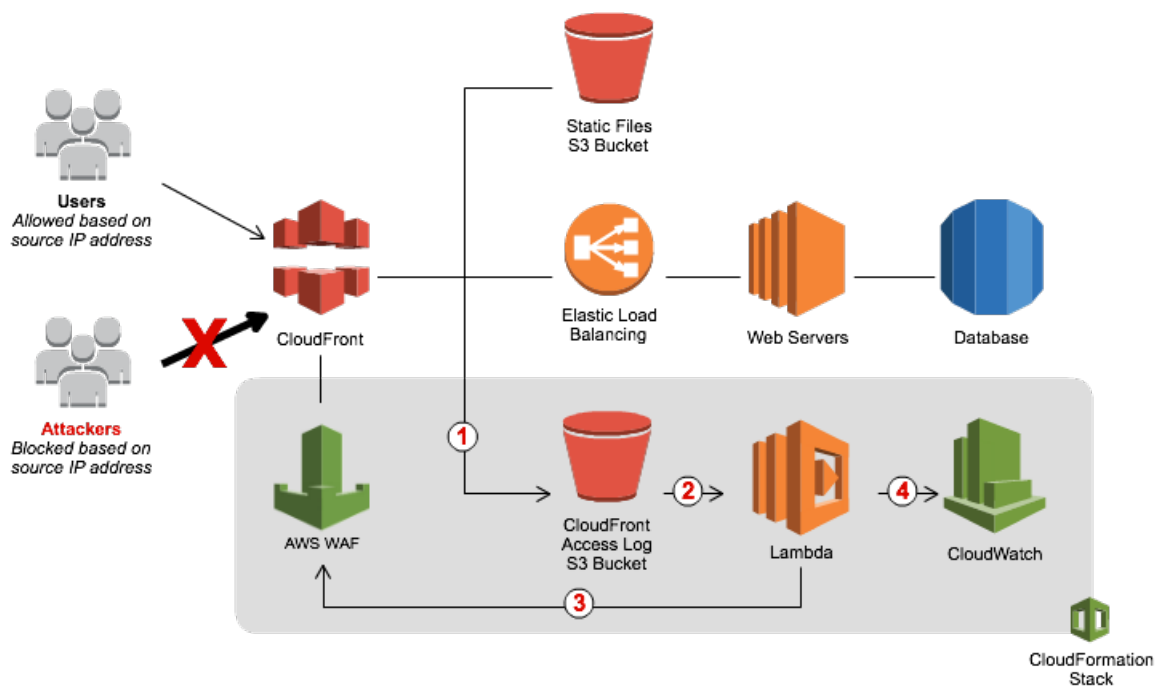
Static Files
S3 Bucket

Users
Allowed based on source IP address

CloudFront

Elastic Load Balancing

Web Servers

Database

Attackers
Blocked based on source IP address

1

AWS WAF

CloudFront Access Log S3 Bucket

2

Lambda

4

CloudWatch

3

CloudFormation Stack